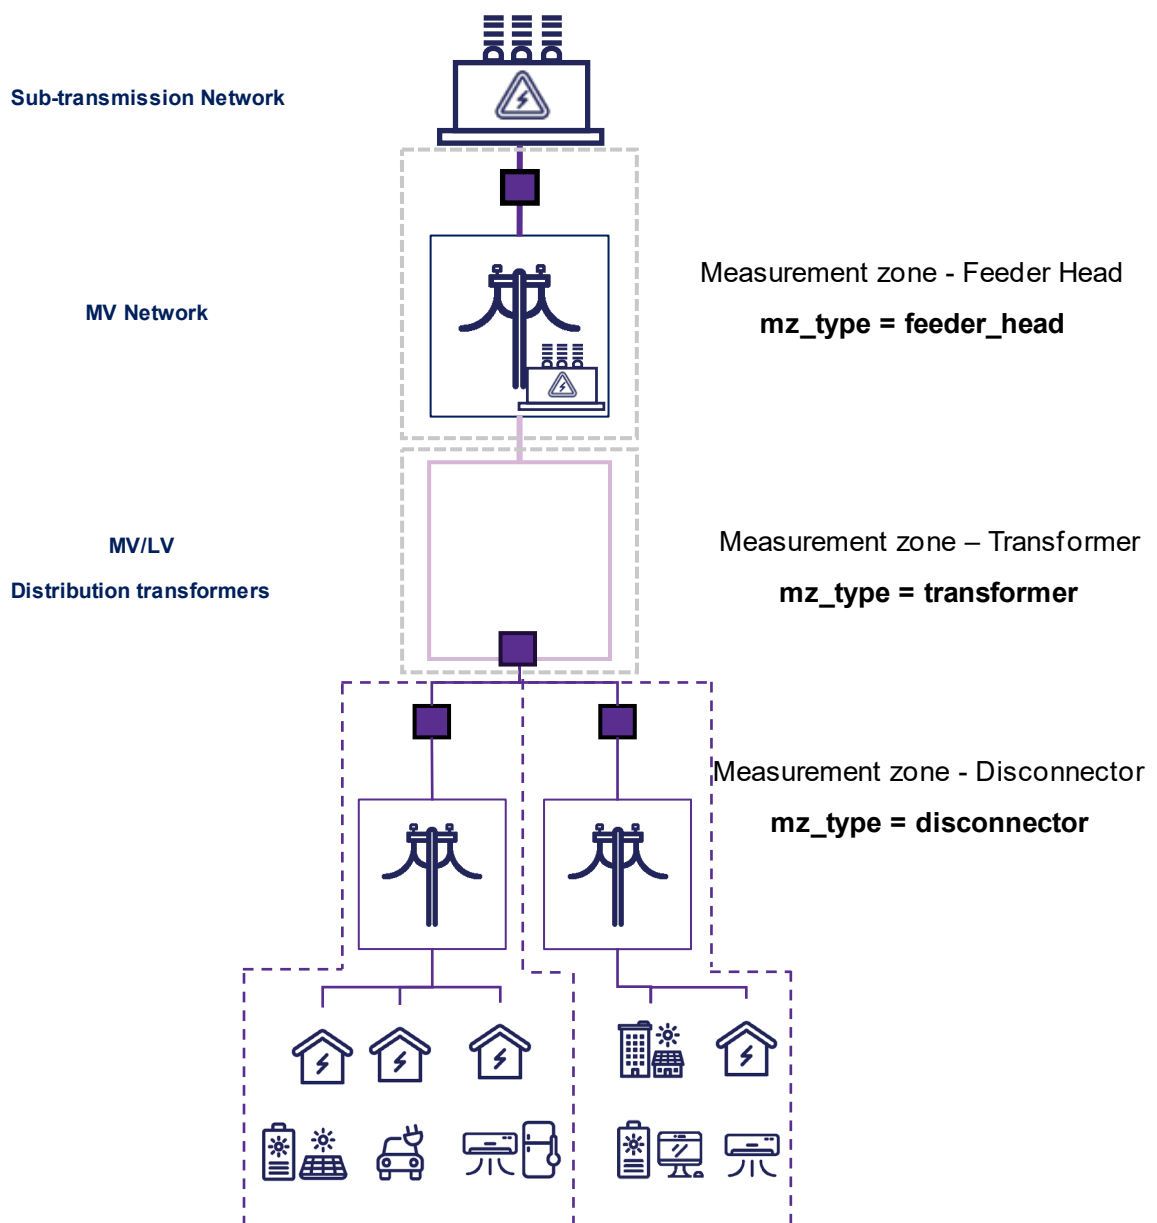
Sub-transmission Network

MV Network

MV/LV

Distribution transformers

Measurement zone - Feeder Head

mz_type = feeder_head

Measurement zone – Transformer

mz_type = transformer

Measurement zone - Disconnector

mz_type = disconnector